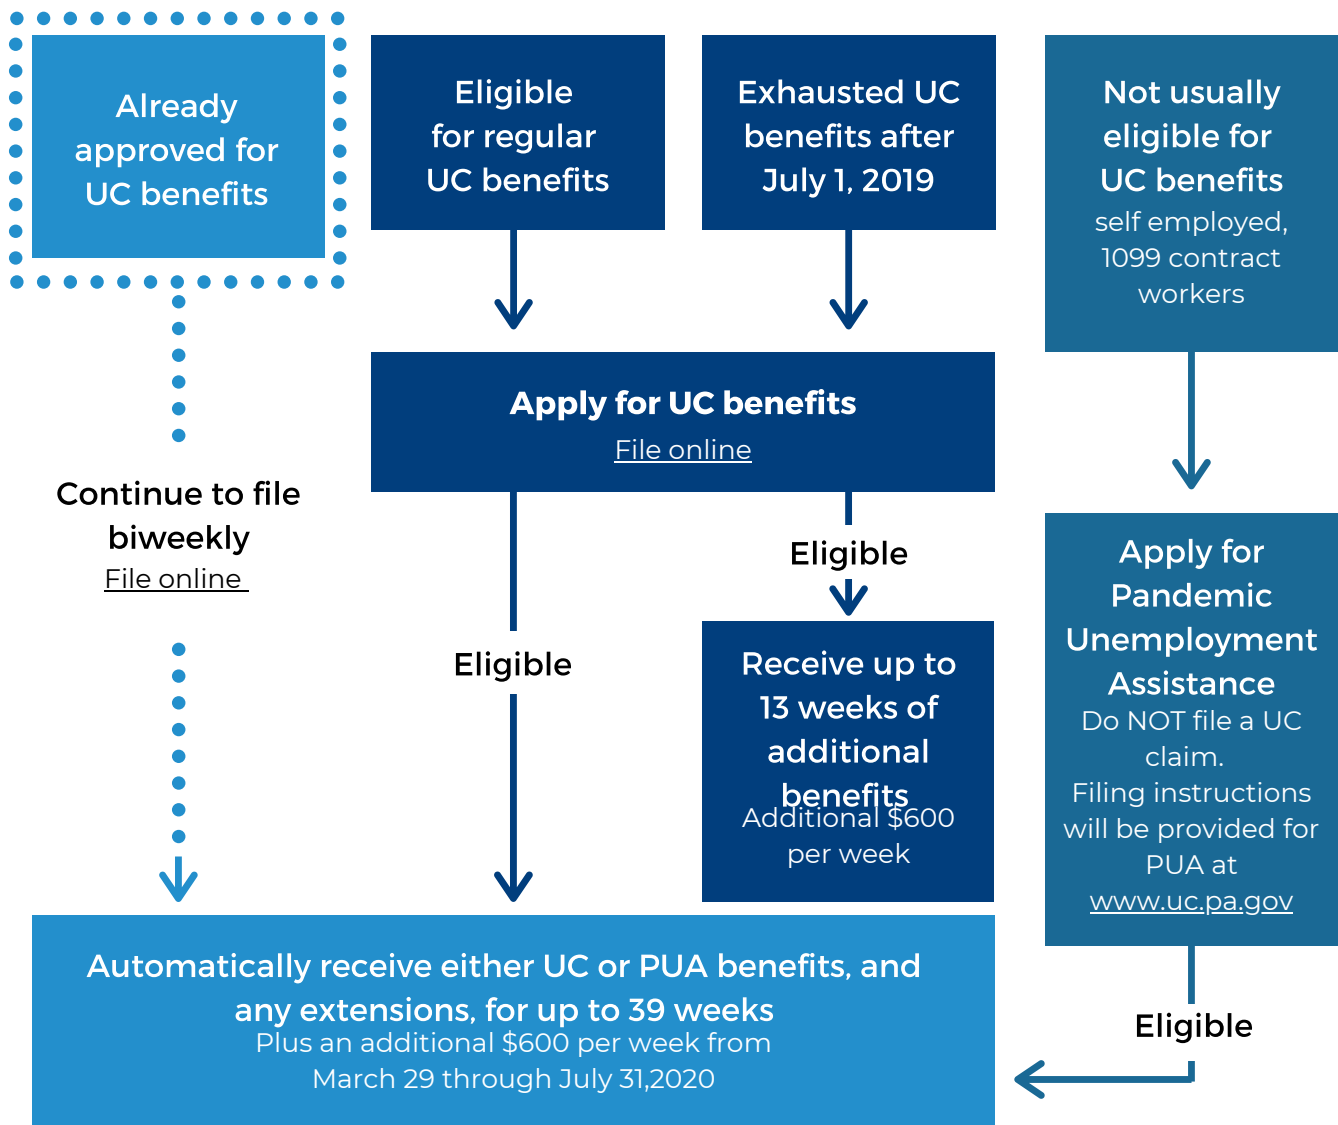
Already approved for UC benefits

Eligible for regular UC benefits

Exhausted UC benefits after July 1, 2019

Not usually eligible for UC benefits
self employed, 1099 contract workers

Apply for UC benefits
File online

Continue to file biweekly
File online

Eligible

Eligible

Receive up to 13 weeks of additional benefits
Additional $600 per week

Apply for Pandemic Unemployment Assistance
Do NOT file a UC claim.
Filing instructions will be provided for PUA at www.uc.pa.gov

Eligible

Automatically receive either UC or PUA benefits, and any extensions, for up to 39 weeks
Plus an additional $600 per week from March 29 through July 31,2020